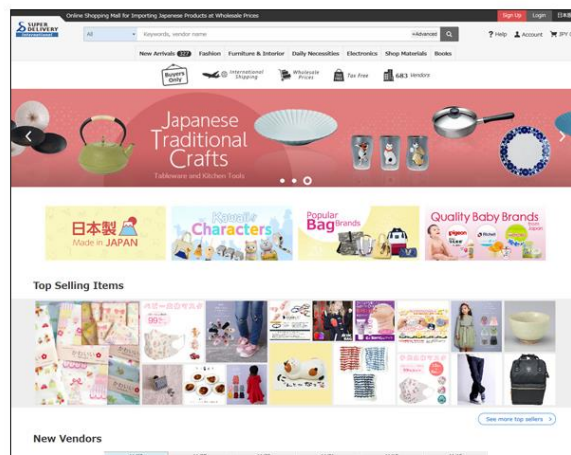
SUPER DELIVERY International

Online Shopping Mall for Importing Japanese Products at Wholesale Prices

Sign Up Login 日本

All Keywords, vendor name +Advanced

? Help Account JPY

New Arrivals 327 Fashion Furniture & Interior Daily Necessities Electronics Shop Materials Books

Buyers Only International Shipping Wholesale Prices Tax Free 683 Vendors

Japanese Traditional Crafts

Tableware and Kitchen Tools

日本製 Made in JAPAN

Kawaii Characters

Popular Bag Brands

Quality Baby Brands

Top Selling Items

See more top sellers

New Vendors